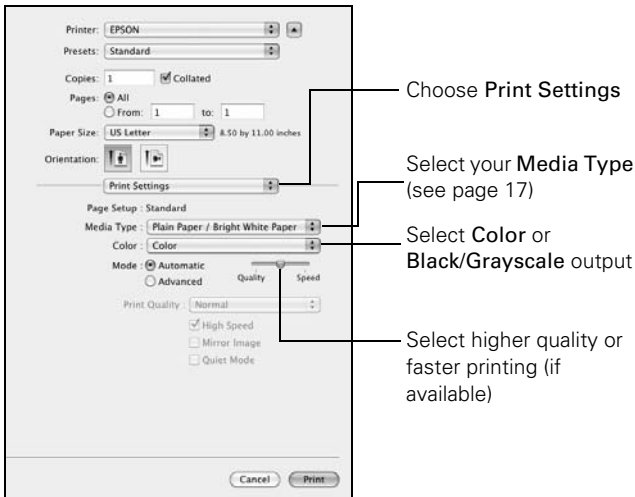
Printer: EPSON
Presets: Standard
Copies: 1 Collated
Pages: All
From: 1 to: 1
Paper Size: US Letter 8.50 by 11.00 inches
Orientation:
Print Settings
Page Setup : Standard
Media Type : Plain Paper / Bright White Paper
Color : Color
Mode : Automatic
Advanced
Quality Speed
Print Quality : Normal
High Speed
Mirror Image
Quiet Mode
Cancel Print

Choose Print Settings

Select your Media Type (see page 17)

Select Color or Black/Grayscale output

Select higher quality or faster printing (if available)